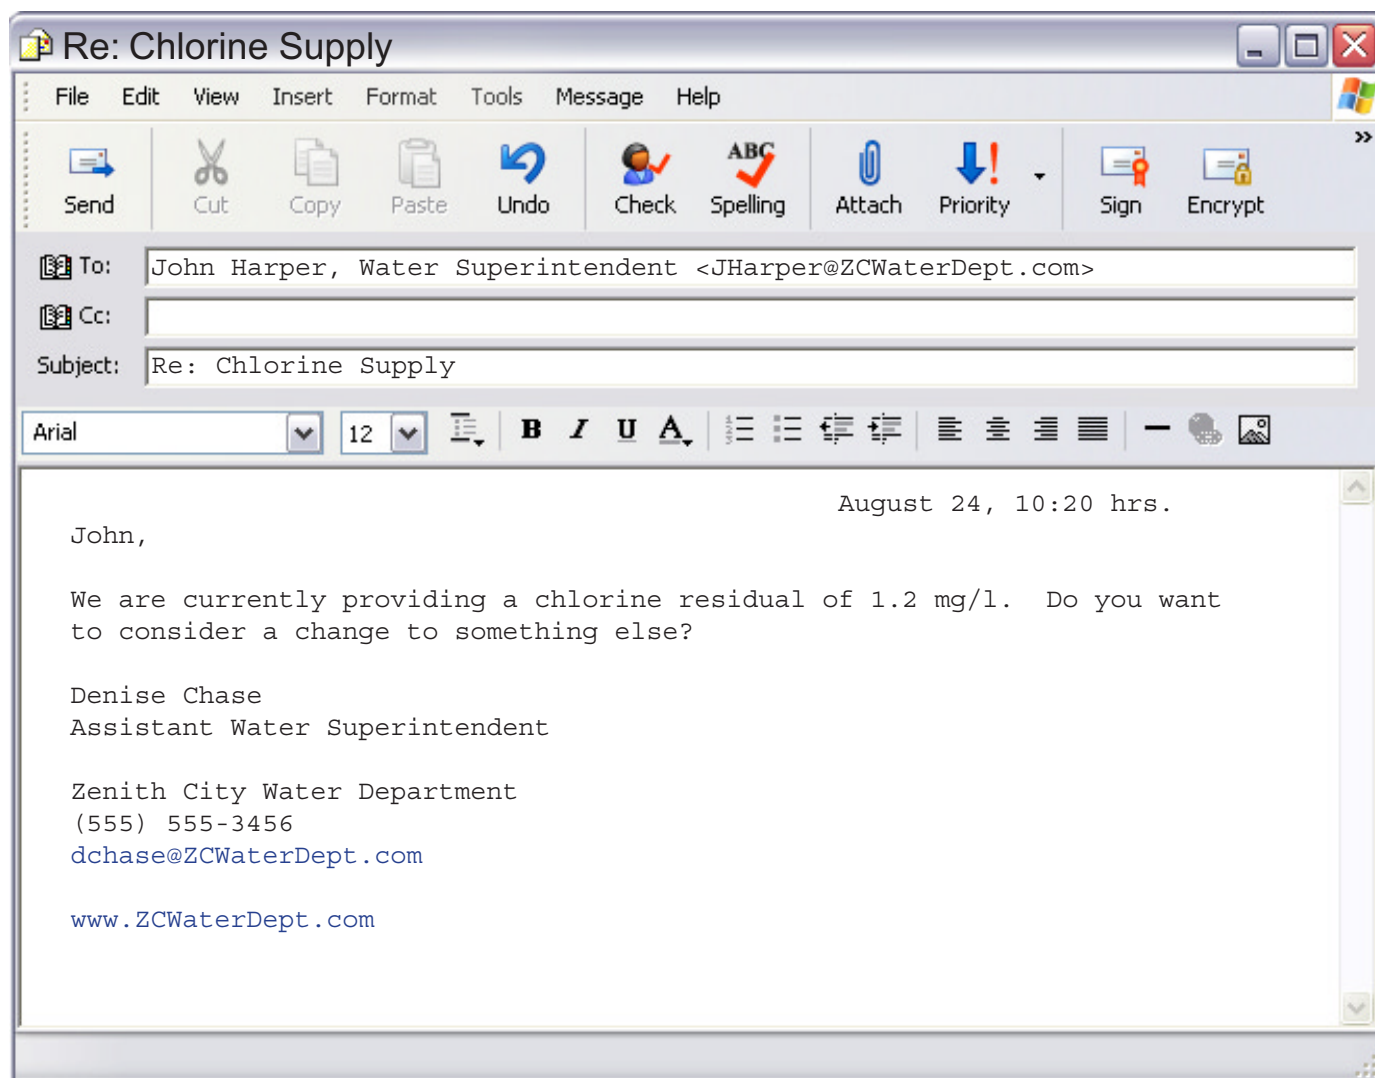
Re: Chlorine Supply

File Edit View Insert Format Tools Message Help

Send Cut Copy Paste Undo Check Spelling Attach Priority Sign Encrypt

To: John Harper, Water Superintendent <JHarper@ZCWaterDept.com>

Cc:

Subject: Re: Chlorine Supply

Arial 12 B I U A

August 24, 10:20 hrs.

John,

We are currently providing a chlorine residual of 1.2 mg/l. Do you want to consider a change to something else?

Denise Chase
Assistant Water Superintendent

Zenith City Water Department
(555) 555-3456
dchase@ZCWaterDept.com

www.ZCWaterDept.com